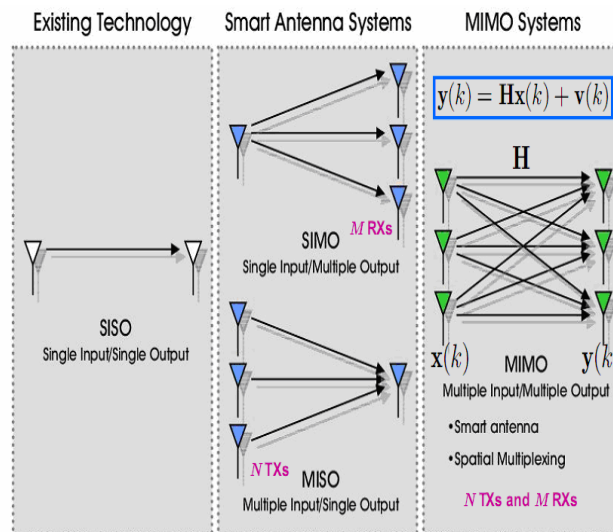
Existing Technology

SISO
Single Input/Single Output

Smart Antenna Systems

$M$ RXs
SIMO
Single Input/Multiple Output

$N$ TXs
MISO
Multiple Input/Single Output

MIMO Systems

$\mathbf{y}(k) = \mathbf{H}\mathbf{x}(k) + \mathbf{v}(k)$

$\mathbf{H}$

$\mathbf{x}(k)$
MIMO
$\mathbf{y}(k$
Multiple Input/Multiple Output

•Smart antenna
•Spatial Multiplexing

$N$ TXs and $M$ RXs